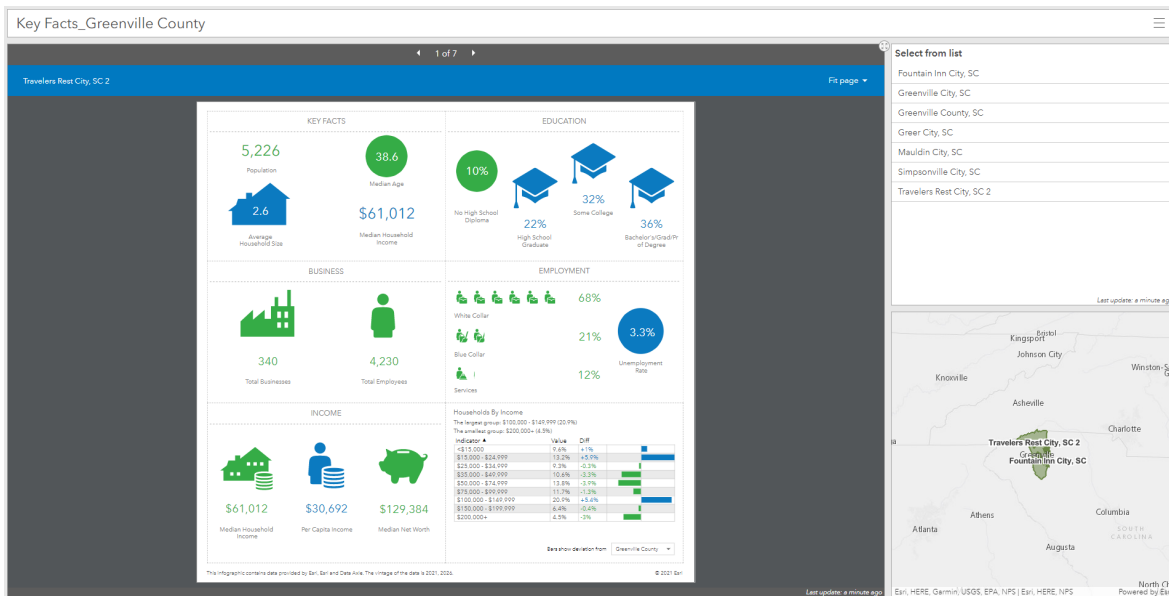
Key Facts_Greenville County

1 of 7

Travelers Rest City, SC 2

Fit page

KEY FACTS

5,226
Population

38.6
Median Age

2.6
Average Household Size

$61,012
Median Household Income

EDUCATION

10%
No High School Diploma

22%
High School Graduate

32%
Some College

36%
Bachelor's/Grad/Prof Degree

BUSINESS

340
Total Businesses

4,230
Total Employees

EMPLOYMENT

68%
White Collar

21%
Blue Collar

12%
Services

3.3%
Unemployment Rate

INCOME

$61,012
Median Household Income

$30,692
Per Capita Income

$129,384
Median Net Worth

Households By Income
The largest group: $100,000 - $149,999 (20.9%)
The smallest group: $200,000+ (4.5%)

| Indicator ▲ | Value | Diff |
|---|---|---|
| <$15,000 | 9.6% | +1% |
| $15,000 - $24,999 | 13.2% | +5.9% |
| $25,000 - $34,999 | 9.3% | -0.3% |
| $35,000 - $49,999 | 10.6% | -3.3% |
| $50,000 - $74,999 | 13.8% | -3.9% |
| $75,000 - $99,999 | 11.7% | -1.3% |
| $100,000 - $149,999 | 20.9% | +5.4% |
| $150,000 - $199,999 | 6.4% | -0.4% |
| $200,000+ | 4.5% | -3% |

Bars show deviation from Greenville County

This infographic contains data provided by Esri, Esri and Data Axle. The vintage of the data is 2021, 2026.

© 2021 Esri

Last update: a minute ago

Select from list
Fountain Inn City, SC
Greenville City, SC
Greenville County, SC
Greer City, SC
Mauldin City, SC
Simpsonville City, SC
Travelers Rest City, SC 2

Last update: a minute ago

Bristol
Kingsport
Johnson City
Knoxville
Winston-S
Asheville
Travelers Rest City, SC 2
Greenville
Fountain Inn City, SC
Charlotte
Atlanta
Athens
Columbia
SOUTH CAROLINA
Augusta
North Ch

Esri, HERE, Garmin, USGS, EPA, NPS | Esri, HERE, NPS
Powered by Esri